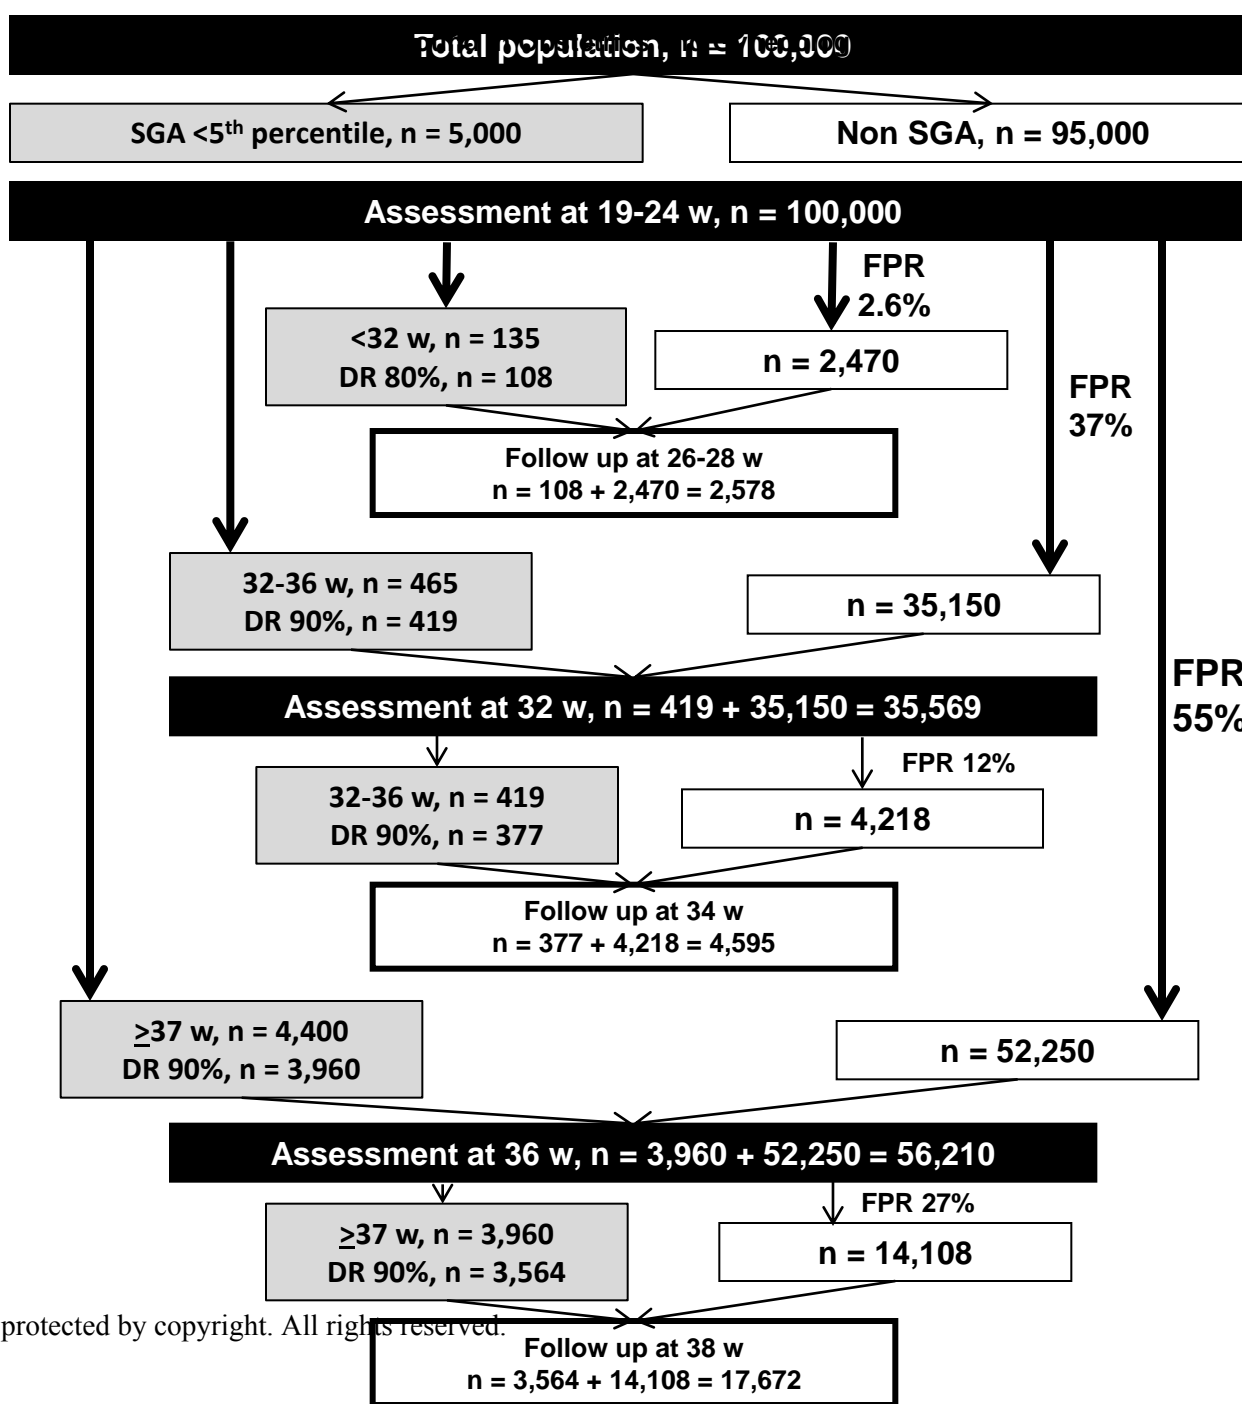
Total population, n = 100,000

SGA <5$^{th}$ percentile, n = 5,000

Non SGA, n = 95,000

Assessment at 19-24 w, n = 100,000

FPR 2.6%

<32 w, n = 135
DR 80%, n = 108

n = 2,470

FPR 37%

Follow up at 26-28 w
n = 108 + 2,470 = 2,578

32-36 w, n = 465
DR 90%, n = 419

n = 35,150

FPR 55%

Assessment at 32 w, n = 419 + 35,150 = 35,569

FPR 12%

32-36 w, n = 419
DR 90%, n = 377

n = 4,218

Follow up at 34 w
n = 377 + 4,218 = 4,595

$\geq$37 w, n = 4,400
DR 90%, n = 3,960

n = 52,250

Assessment at 36 w, n = 3,960 + 52,250 = 56,210

FPR 27%

$\geq$37 w, n = 3,960
DR 90%, n = 3,564

n = 14,108

protected by copyright. All rights reserved.

Follow up at 38 w
n = 3,564 + 14,108 = 17,672